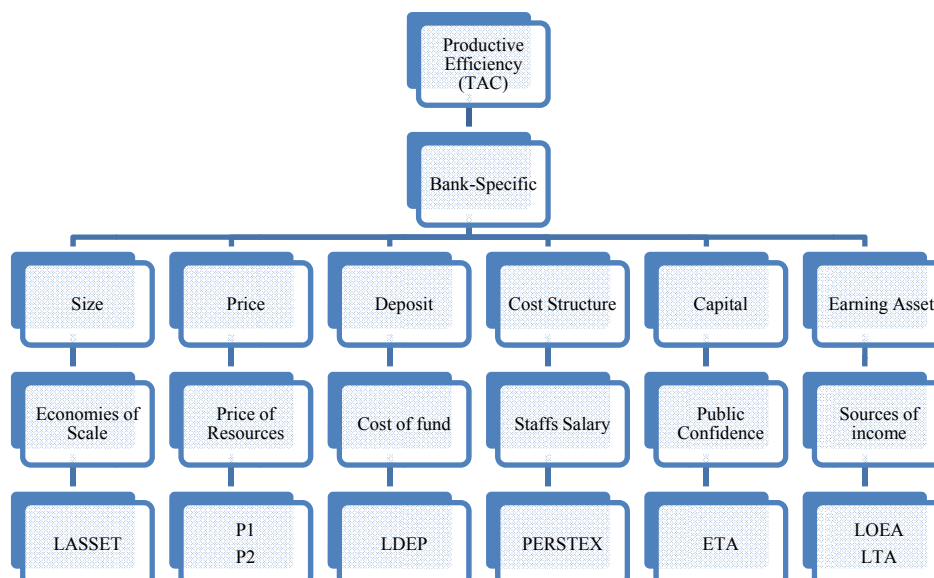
Productive Efficiency (TAC)

Bank-Specific

Size

Economies of Scale

LASSET

Price

Price of Resources

P1
P2

Deposit

Cost of fund

LDEP

Cost Structure

Staffs Salary

PERSTEX

Capital

Public Confidence

ETA

Earning Asset

Sources of income

LOEA
LTA